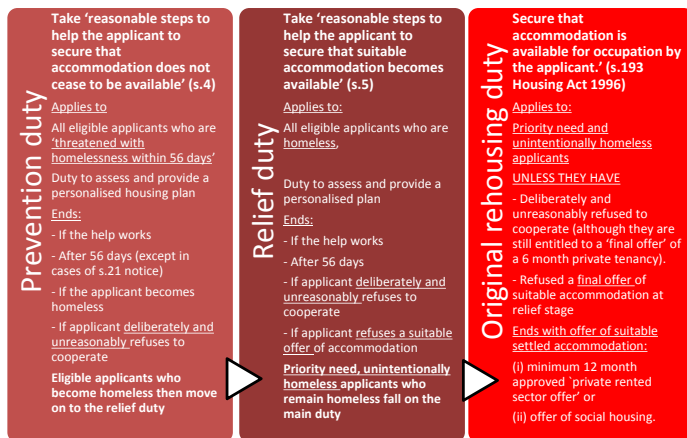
Prevention duty

Take 'reasonable steps to help the applicant to secure that accommodation does not cease to be available' (s.4)

Applies to

All eligible applicants who are 'threatened with homelessness within 56 days'

Duty to assess and provide a personalised housing plan

Ends:

- If the help works

- After 56 days (except in cases of s.21 notice)

- If the applicant becomes homeless

- If applicant deliberately and unreasonably refuses to cooperate

Eligible applicants who become homeless then move on to the relief duty

Relief duty

Take 'reasonable steps to help the applicant to secure that suitable accommodation becomes available' (s.5)

Applies to:

All eligible applicants who are homeless,

Duty to assess and provide a personalised plan

Ends:

- If the help works

- After 56 days

- If applicant deliberately and unreasonably refuses to cooperate

- If applicant refuses a suitable offer of accommodation

Priority need, unintentionally homeless applicants who remain homeless fall on the main duty

Original rehousing duty

Secure that accommodation is available for occupation by the applicant.' (s.193 Housing Act 1996)

Applies to:

Priority need and unintentionally homeless applicants

UNLESS THEY HAVE

- Deliberately and unreasonably refused to cooperate (although they are still entitled to a 'final offer' of a 6 month private tenancy).

- Refused a final offer of suitable accommodation at relief stage

Ends with offer of suitable settled accommodation:

(i) minimum 12 month approved `private rented sector offer' or

(ii) offer of social housing.